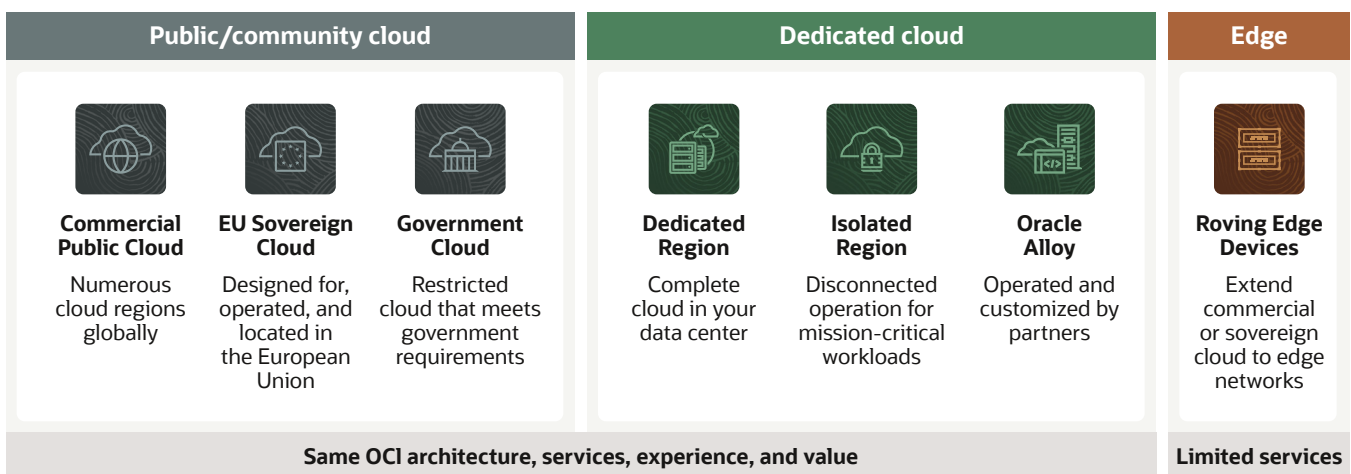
Public/community cloud

Commercial Public Cloud

Numerous cloud regions globally

EU Sovereign Cloud

Designed for, operated, and located in the European Union

Government Cloud

Restricted cloud that meets government requirements

Dedicated cloud

Dedicated Region

Complete cloud in your data center

Isolated Region

Disconnected operation for mission-critical workloads

Oracle Alloy

Operated and customized by partners

Edge

Roving Edge Devices

Extend commercial or sovereign cloud to edge networks

Same OCI architecture, services, experience, and value

Limited services